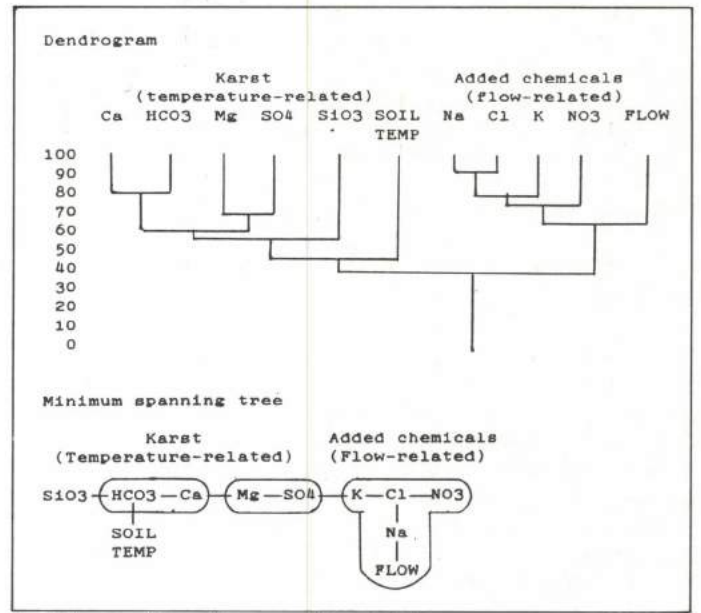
Dendrogram

Karst
(temperature-related)

Added chemicals
(flow-related)

Ca HCO3 Mg SO4 SiO3 SOIL TEMP Na Cl K NO3 FLOW

100
90
80
70
60
50
40
30
20
10
0

Minimum spanning tree

Karst
(Temperature-related)

Added chemicals
(Flow-related)

SiO3 HCO3 Ca Mg SO4 K Cl NO3

SOIL TEMP

Na

FLOW